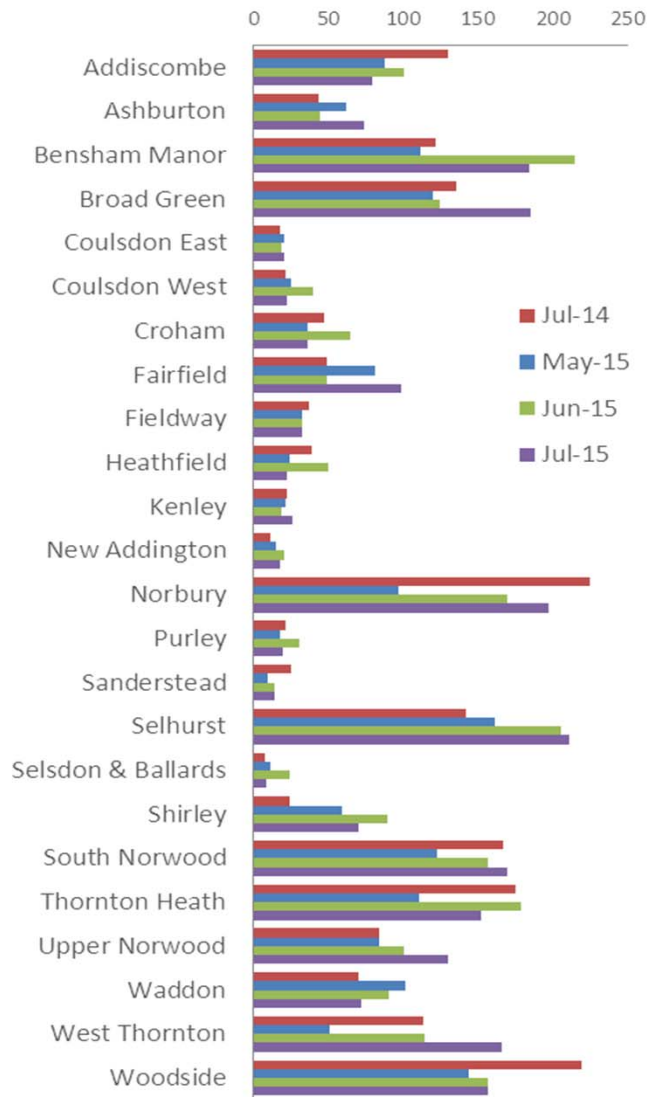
0
50
100
150
200
250

Addiscombe
Ashburton
Bensham Manor
Broad Green
Coulsdon East
Coulsdon West
Croham
Fairfield
Fieldway
Heathfield
Kenley
New Addington
Norbury
Purley
Sanderstead
Selhurst
Selsdon & Ballards
Shirley
South Norwood
Thornton Heath
Upper Norwood
Waddon
West Thornton
Woodside

Jul-14
May-15
Jun-15
Jul-15